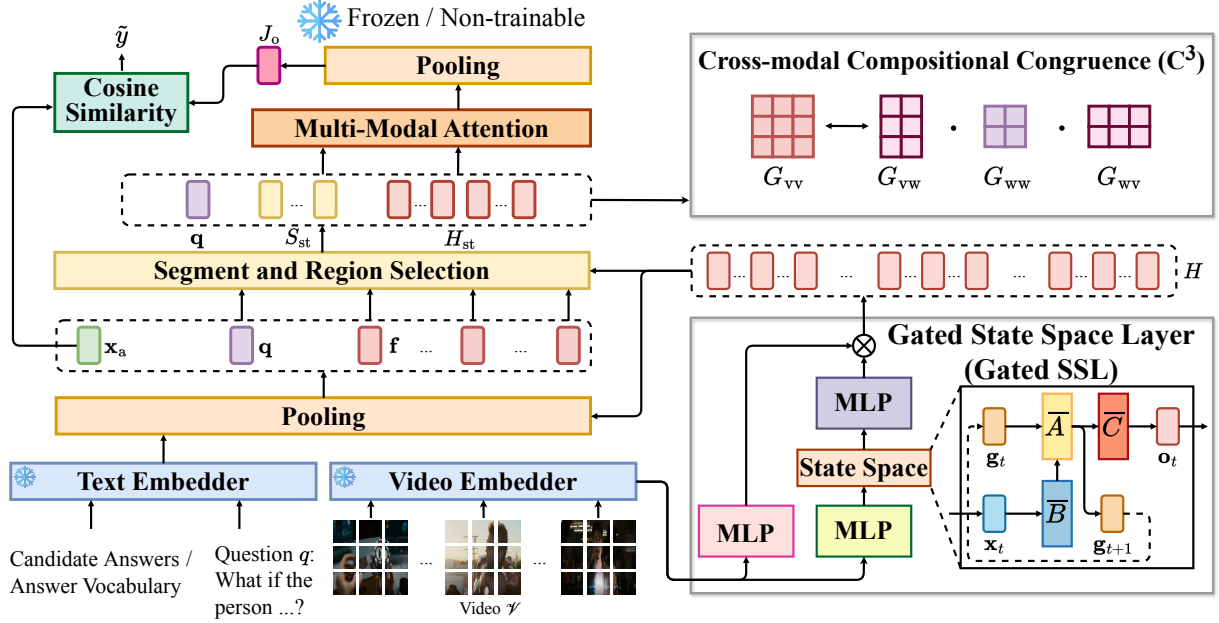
Frozen / Non-trainable

$\tilde{y}$

$J_o$

Cosine Similarity

Pooling

Multi-Modal Attention

Cross-modal Compositional Congruence ($C^3$)

$G_{vv}$ $G_{vw}$ $G_{ww}$ $G_{wv}$

$\mathbf{q}$ $S_{st}$ $H_{st}$

Segment and Region Selection

$H$

$\mathbf{x}_a$ $\mathbf{q}$ $\mathbf{f}$

Gated State Space Layer (Gated SSL)

Pooling

MLP

State Space

$\mathbf{g}_t$ $\overline{A}$ $\overline{C}$ $\mathbf{o}_t$

$\mathbf{x}_t$ $\overline{B}$ $\mathbf{g}_{t+1}$

Text Embedder

Video Embedder

MLP

MLP

Candidate Answers / Answer Vocabulary

Question $q$: What if the person ...?

Video $\mathscr{V}$